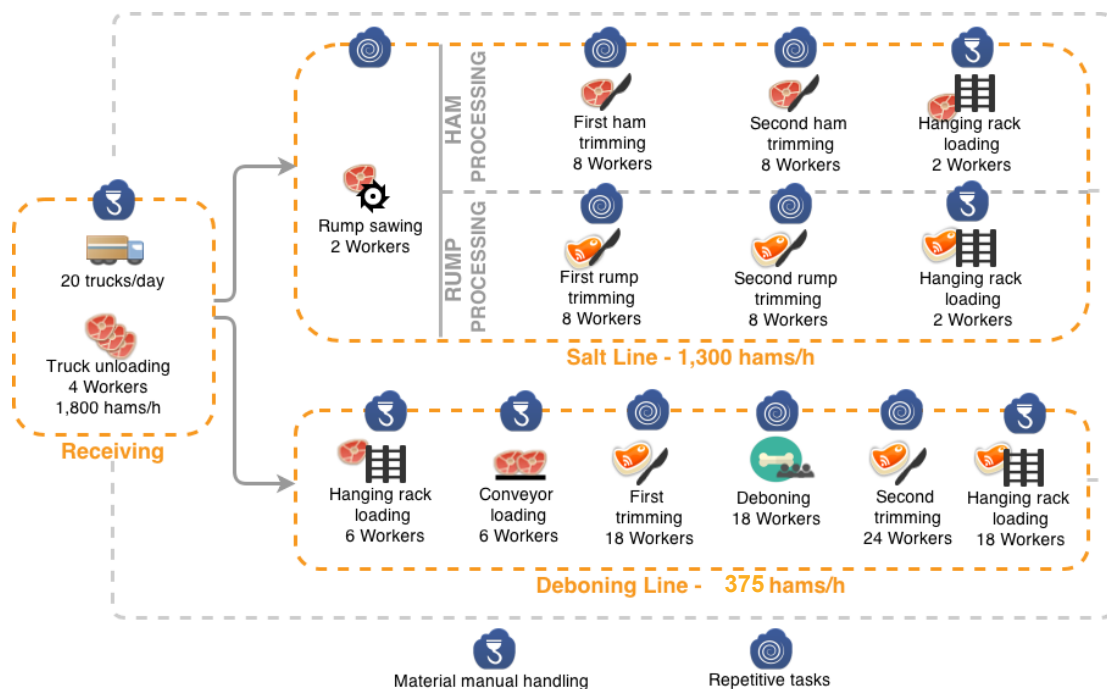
20 trucks/day

Truck unloading
4 Workers
1,800 hams/h

Receiving

Rump sawing
2 Workers

HAM PROCESSING

First ham trimming
8 Workers

Second ham trimming
8 Workers

Hanging rack loading
2 Workers

RUMP PROCESSING

First rump trimming
8 Workers

Second rump trimming
8 Workers

Hanging rack loading
2 Workers

Salt Line - 1,300 hams/h

Hanging rack loading
6 Workers

Conveyor loading
6 Workers

First trimming
18 Workers

Deboning
18 Workers

Second trimming
24 Workers

Hanging rack loading
18 Workers

Deboning Line - 375 hams/h

Material manual handling

Repetitive tasks